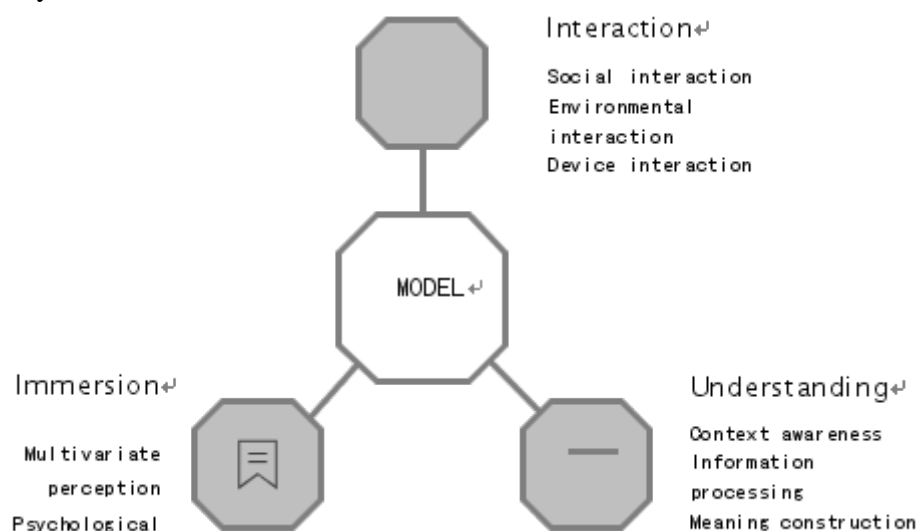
Interaction

Social interaction
Environmental interaction
Device interaction

MODEL

Immersion

Multivariate perception
Psychological

Understanding

Context awareness
Information processing
Meaning construction